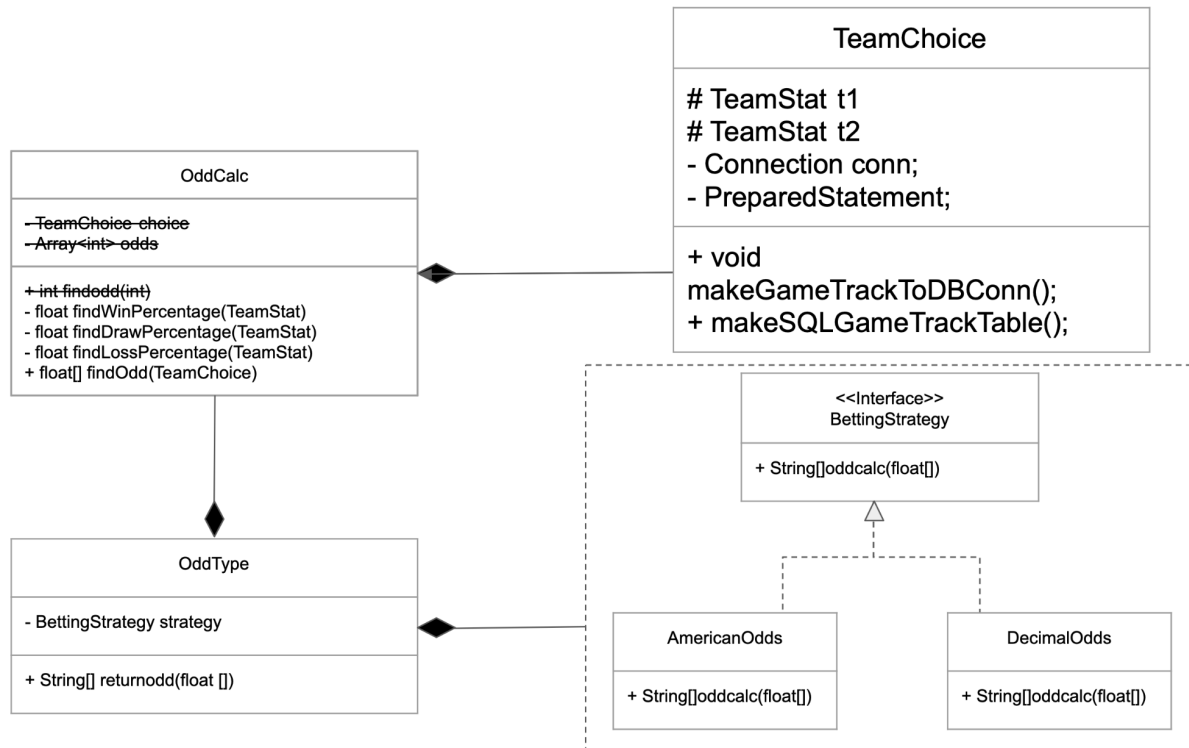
TeamChoice

# TeamStat t1
# TeamStat t2
- Connection conn;
- PreparedStatement;

+ void makeGameTrackToDBConn();
+ makeSQLGameTrackTable();

OddCalc

~~- TeamChoice choice~~
~~- Array<int> odds~~

~~+ int findodd(int)~~
- float findWinPercentage(TeamStat)
- float findDrawPercentage(TeamStat)
- float findLossPercentage(TeamStat)
+ float[] findOdd(TeamChoice)

<<Interface>>
BettingStrategy

+ String[]oddcalc(float[])

OddType

- BettingStrategy strategy

+ String[] returnodd(float [])

AmericanOdds

+ String[]oddcalc(float[])

DecimalOdds

+ String[]oddcalc(float[])